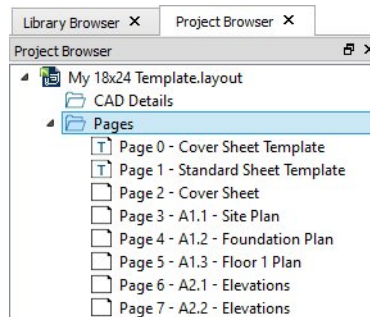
Library Browser ✕
Project Browser ✕
Project Browser
My 18x24 Template.layout
CAD Details
Pages
Page 0 - Cover Sheet Template
Page 1 - Standard Sheet Template
Page 2 - Cover Sheet
Page 3 - A1.1 - Site Plan
Page 4 - A1.2 - Foundation Plan
Page 5 - A1.3 - Floor 1 Plan
Page 6 - A2.1 - Elevations
Page 7 - A2.2 - Elevations